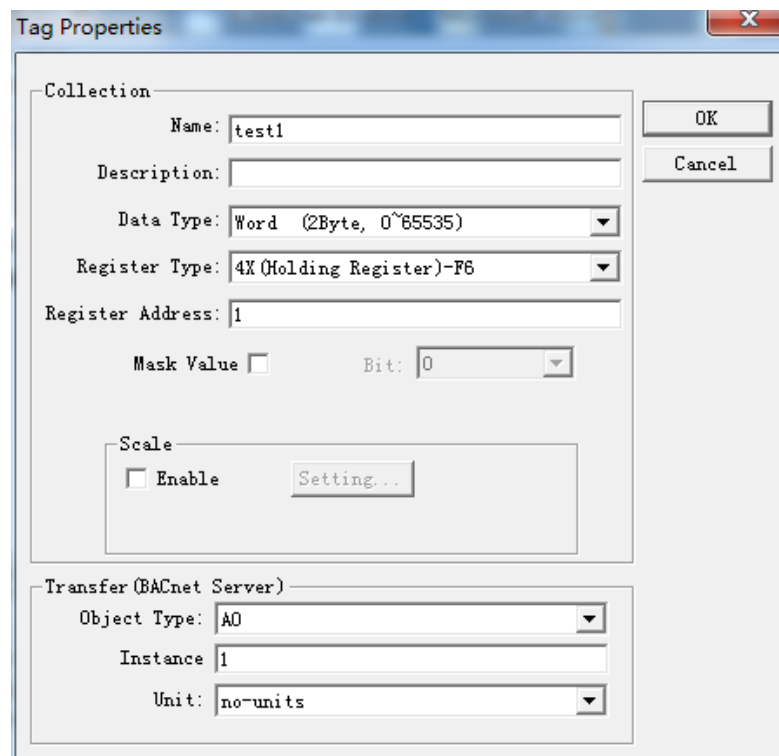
Tag Properties

Collection

Name: test1

Description:

Data Type: Word (2Byte, 0~65535)

Register Type: 4X(Holding Register)-F6

Register Address: 1

Mask Value

Bit: 0

Scale

Enable

Setting...

Transfer(BACnet Server)

Object Type: AO

Instance 1

Unit: no-units

OK

Cancel